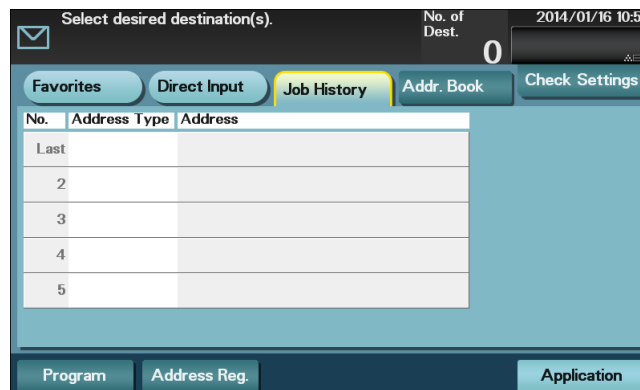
Select desired destination(s).

No. of Dest.

0

2014/01/16 10:5

Favorites

Direct Input

Job History

Addr. Book

Check Settings

| No. | Address Type | Address |
|---|---|---|
| Last | | |
| 2 | | |
| 3 | | |
| 4 | | |
| 5 | | |

Program

Address Reg.

Application